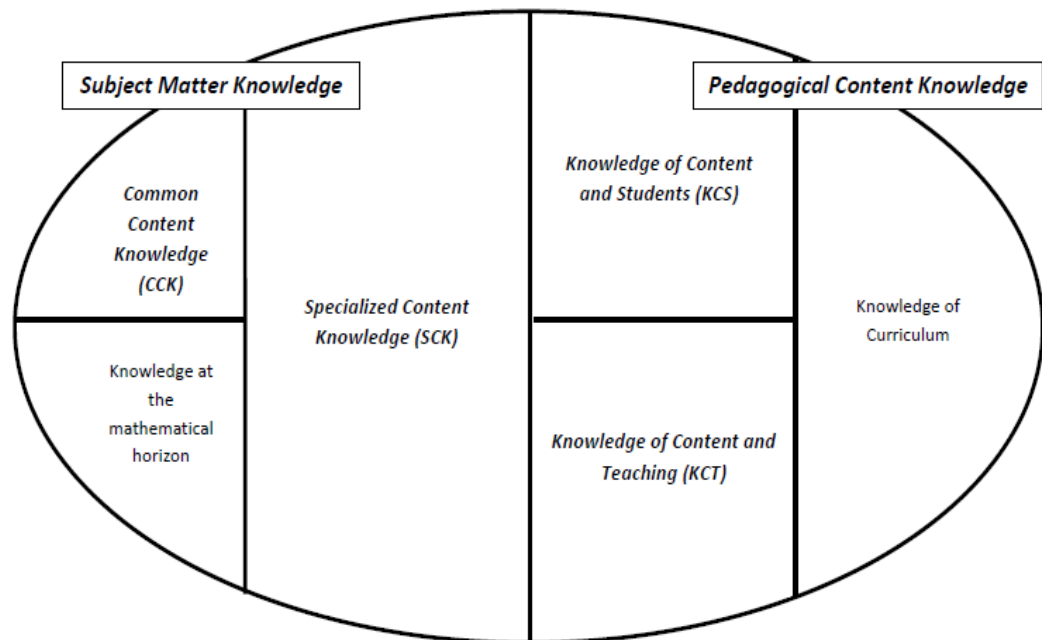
Subject Matter Knowledge

Pedagogical Content Knowledge

Common Content Knowledge (CCK)

Knowledge at the mathematical horizon

Specialized Content Knowledge (SCK)

Knowledge of Content and Students (KCS)

Knowledge of Content and Teaching (KCT)

Knowledge of Curriculum